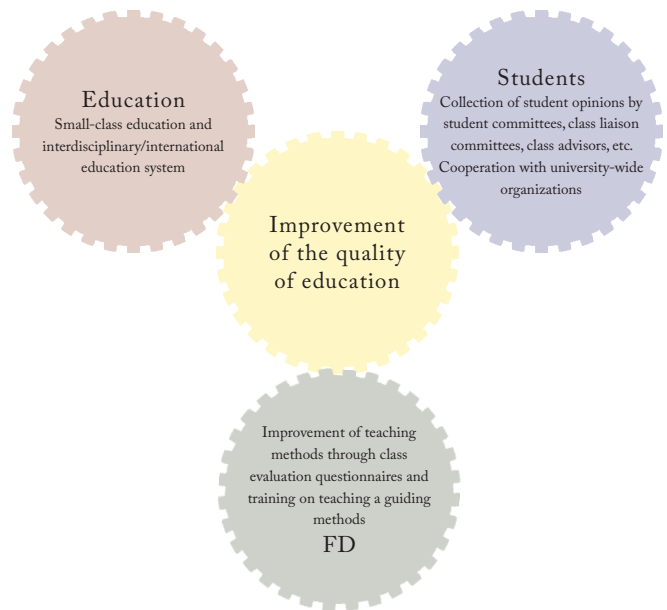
Education
Small-class education and interdisciplinary/international education system

Students
Collection of student opinions by student committees, class liaison committees, class advisors, etc. Cooperation with university-wide organizations

Improvement of the quality of education

Improvement of teaching methods through class evaluation questionnaires and training on teaching a guiding methods
FD